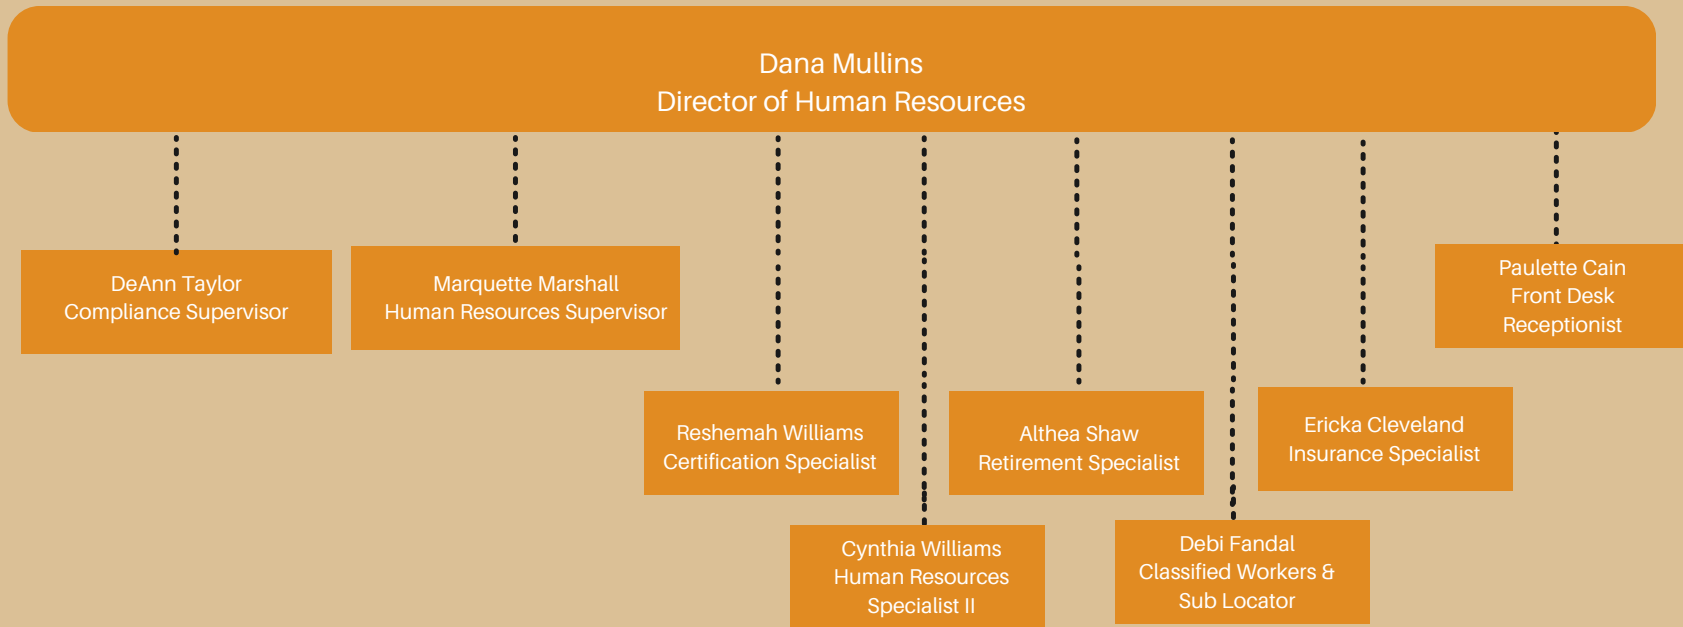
Dana Mullins
Director of Human Resources

DeAnn Taylor
Compliance Supervisor

Marquette Marshall
Human Resources Supervisor

Paulette Cain
Front Desk
Receptionist

Reshemah Williams
Certification Specialist

Althea Shaw
Retirement Specialist

Ericka Cleveland
Insurance Specialist

Cynthia Williams
Human Resources
Specialist II

Debi Fandal
Classified Workers &
Sub Locator